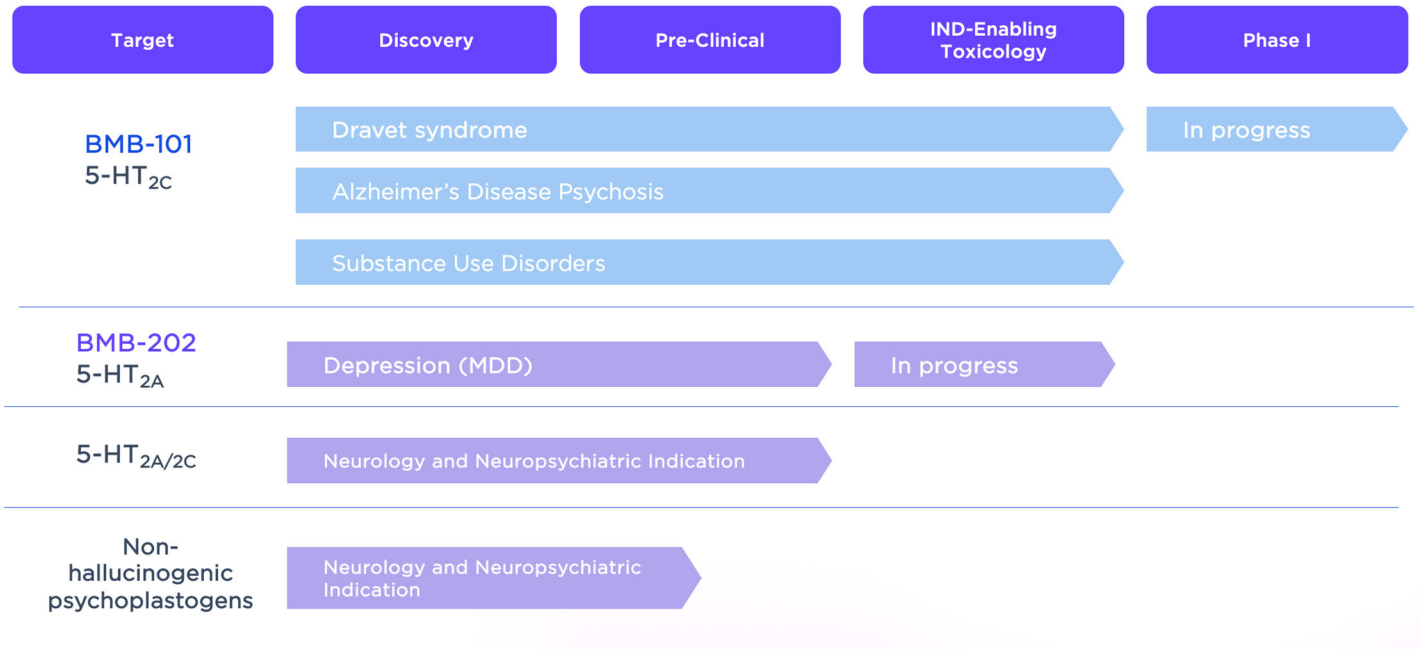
| Target | Discovery | Pre-Clinical | IND-Enabling Toxicology | Phase I |
|---|---|---|---|---|
| BMB-101 5-HT$_{2C}$ | Dravet syndrome | | | In progress |
| | Alzheimer's Disease Psychosis | | | |
| | Substance Use Disorders | | | |
| BMB-202 5-HT$_{2A}$ | Depression (MDD) | | In progress | |
| 5-HT$_{2A/2C}$ | Neurology and Neuropsychiatric Indication | | | |
| Non-hallucinogenic psychoplastogens | Neurology and Neuropsychiatric Indication | | | |